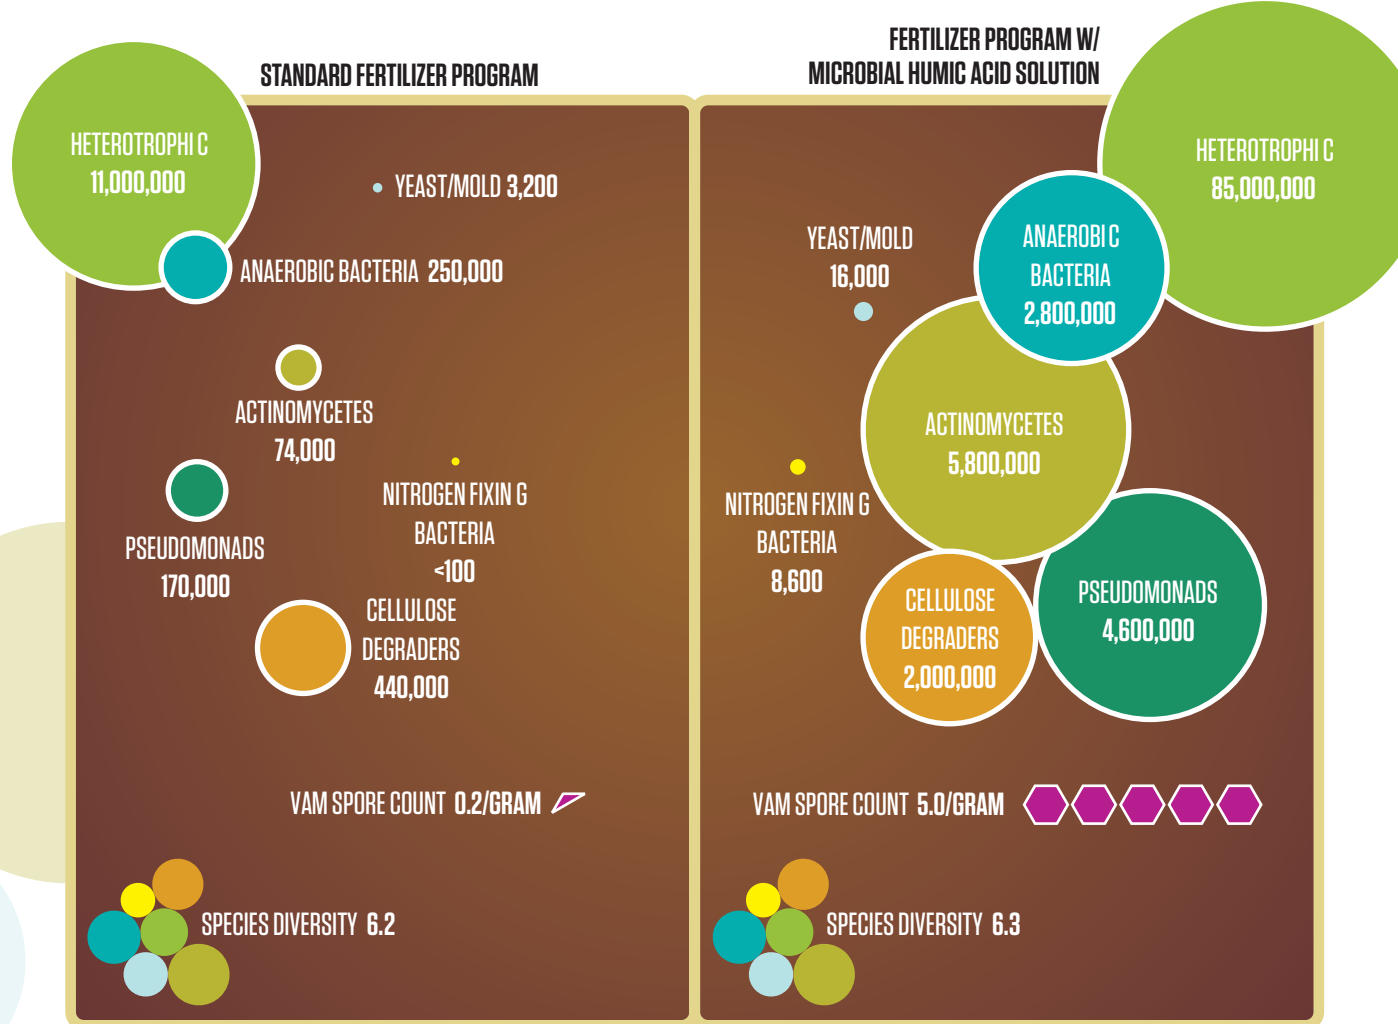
STANDARD FERTILIZER PROGRAM

HETEROTROPHI C
11,000,000

YEAST/MOLD 3,200

ANAEROBIC BACTERIA 250,000

ACTINOMYCETES
74,000

PSEUDOMONADS
170,000

NITROGEN FIXIN G
BACTERIA
<100

CELLULOSE
DEGRADERS
440,000

VAM SPORE COUNT 0.2/GRAM

SPECIES DIVERSITY 6.2

FERTILIZER PROGRAM W/
MICROBIAL HUMIC ACID SOLUTION

HETEROTROPHI C
85,000,000

YEAST/MOLD
16,000

ANAEROBI C
BACTERIA
2,800,000

ACTINOMYCETES
5,800,000

NITROGEN FIXIN G
BACTERIA
8,600

CELLULOSE
DEGRADERS
2,000,000

PSEUDOMONADS
4,600,000

VAM SPORE COUNT 5.0/GRAM

SPECIES DIVERSITY 6.3